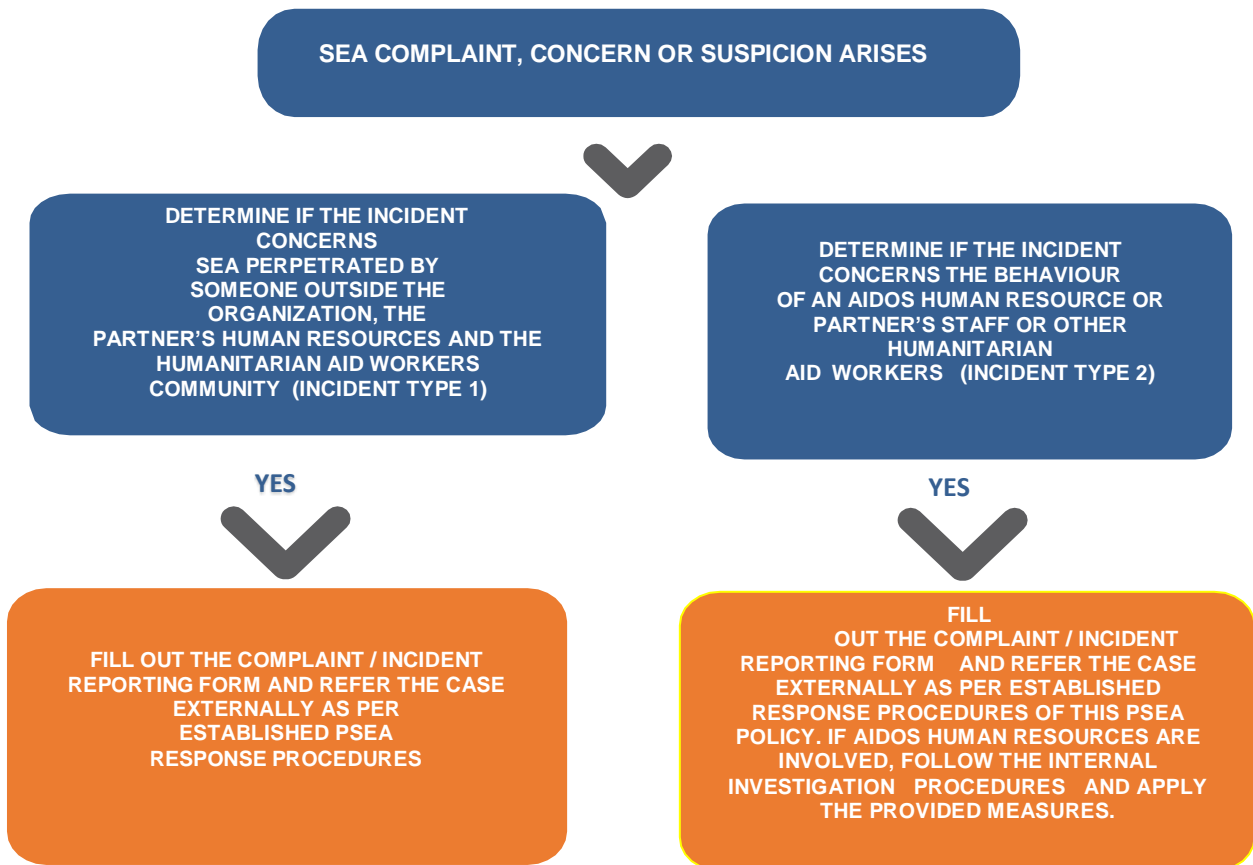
SEA COMPLAINT, CONCERN OR SUSPICION ARISES

DETERMINE IF THE INCIDENT CONCERNS SEA PERPETRATED BY SOMEONE OUTSIDE THE ORGANIZATION, THE PARTNER'S HUMAN RESOURCES AND THE HUMANITARIAN AID WORKERS COMMUNITY (INCIDENT TYPE 1)

DETERMINE IF THE INCIDENT CONCERNS THE BEHAVIOUR OF AN AIDOS HUMAN RESOURCE OR PARTNER'S STAFF OR OTHER HUMANITARIAN AID WORKERS (INCIDENT TYPE 2)

YES

YES

FILL OUT THE COMPLAINT / INCIDENT REPORTING FORM AND REFER THE CASE EXTERNALLY AS PER ESTABLISHED PSEA RESPONSE PROCEDURES

FILL OUT THE COMPLAINT / INCIDENT REPORTING FORM AND REFER THE CASE EXTERNALLY AS PER ESTABLISHED RESPONSE PROCEDURES OF THIS PSEA POLICY. IF AIDOS HUMAN RESOURCES ARE INVOLVED, FOLLOW THE INTERNAL INVESTIGATION PROCEDURES AND APPLY THE PROVIDED MEASURES.